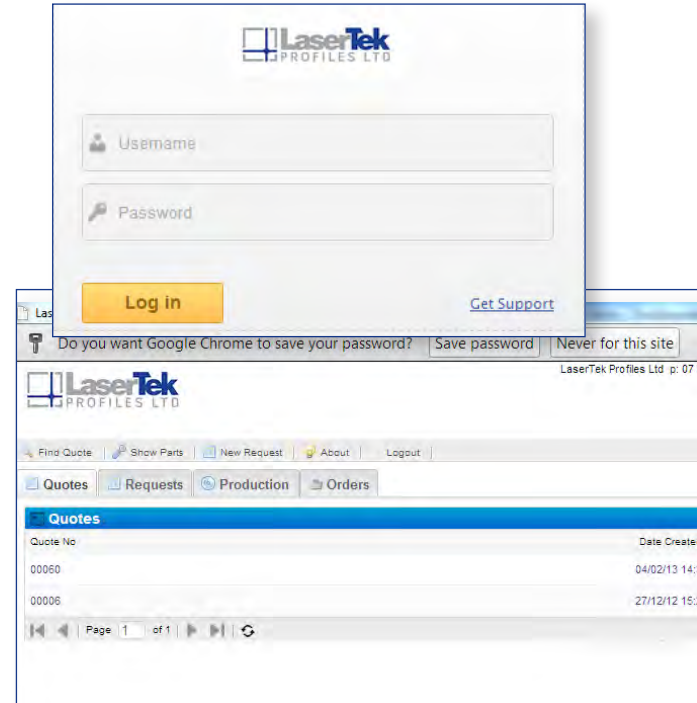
LaserTek PROFILES LTD

Username

Password

Log in

Get Support

Las

Do you want Google Chrome to save your password? Save password Never for this site

LaserTek PROFILES LTD

LaserTek Profiles Ltd p: 07

Find Quote | Show Parts | New Request | About | Logout

Quotes | Requests | Production | Orders

Quotes

| Quote No | Date Create |
|---|---|
| 00060 | 04/02/13 14: |
| 00006 | 27/12/12 15: |

Page 1 of 1